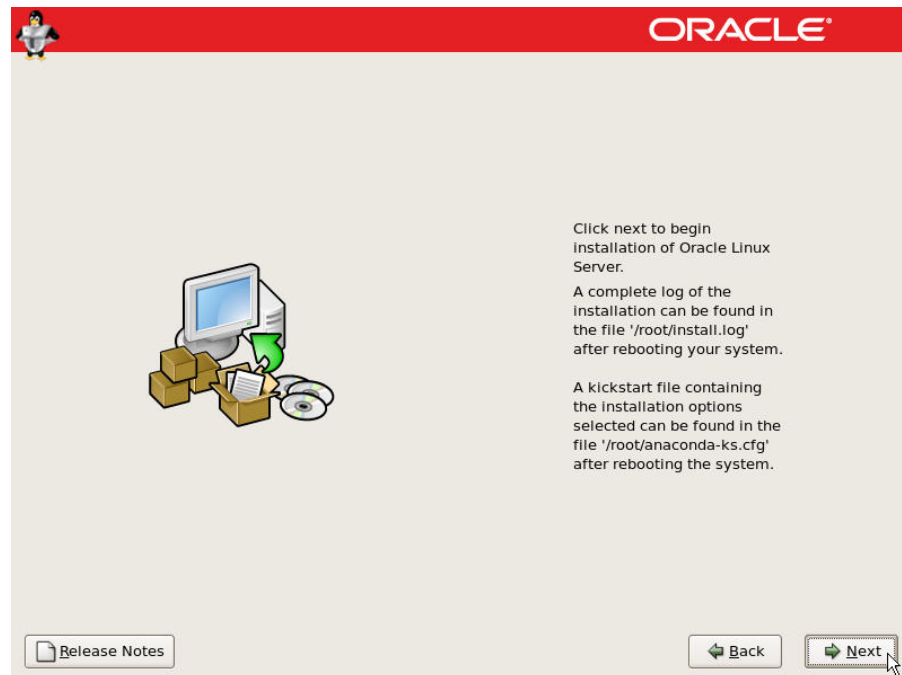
ORACLE

Click next to begin installation of Oracle Linux Server.

A complete log of the installation can be found in the file '/root/install.log' after rebooting your system.

A kickstart file containing the installation options selected can be found in the file '/root/anaconda-ks.cfg' after rebooting the system.

Release Notes

Back

Next